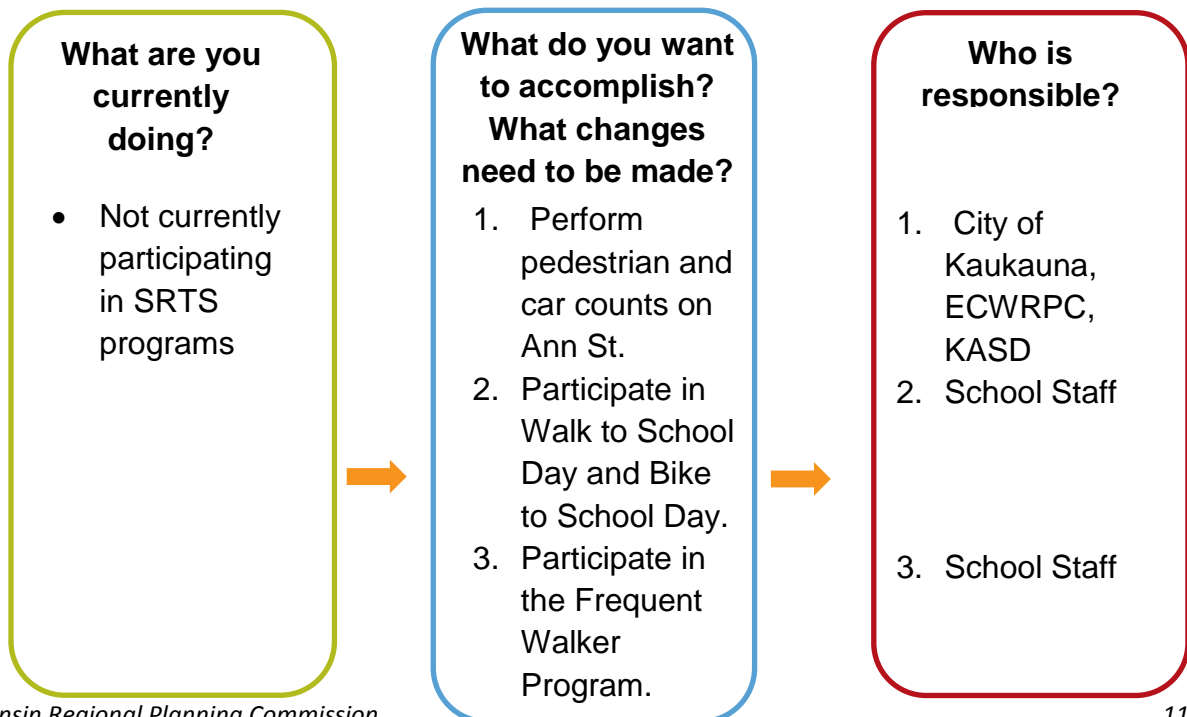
What are you currently doing?

- Not currently participating in SRTS programs

What do you want to accomplish? What changes need to be made?

1. Perform pedestrian and car counts on Ann St.
2. Participate in Walk to School Day and Bike to School Day.
3. Participate in the Frequent Walker Program.

Who is responsible?

1. City of Kaukauna, ECWRPC, KASD
2. School Staff
3. School Staff

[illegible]nsin Regional Planning Commission

11